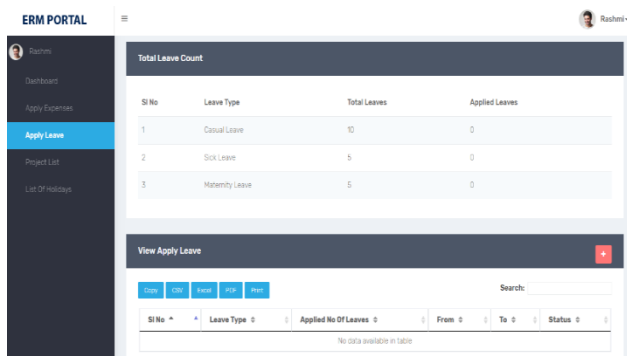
ERM PORTAL

≡

Rashmi

Rashmi

Dashboard

Apply Expenses

Apply Leave

Project List

List Of Holidays

Total Leave Count

| Sl No | Leave Type | Total Leaves | Applied Leaves |
|---|---|---|---|
| 1 | Casual Leave | 10 | 0 |
| 2 | Sick Leave | 5 | 0 |
| 3 | Maternity Leave | 5 | 0 |

View Apply Leave

+

Copy CSV Excel PDF Print

Search:

| Sl No | Leave Type | Applied No Of Leaves | From | To | Status |
|---|---|---|---|---|---|
| No data available in table | | | | | |